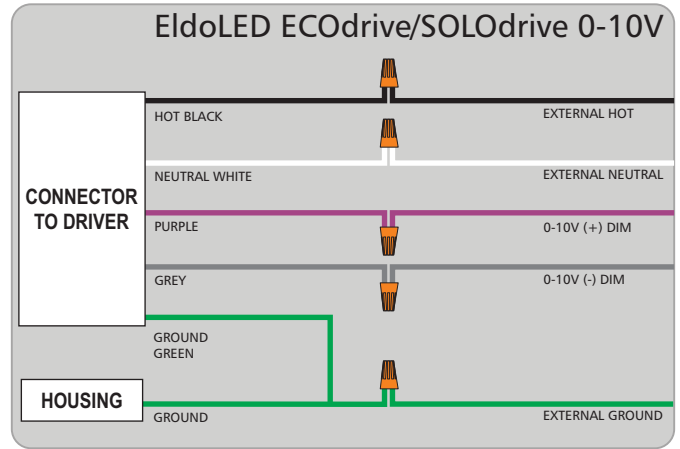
EldoLED ECOdrive/SOLOdrive 0-10V

CONNECTOR TO DRIVER

HOT BLACK

EXTERNAL HOT

NEUTRAL WHITE

EXTERNAL NEUTRAL

PURPLE

0-10V (+) DIM

GREY

0-10V (-) DIM

GROUND GREEN

HOUSING

GROUND

EXTERNAL GROUND